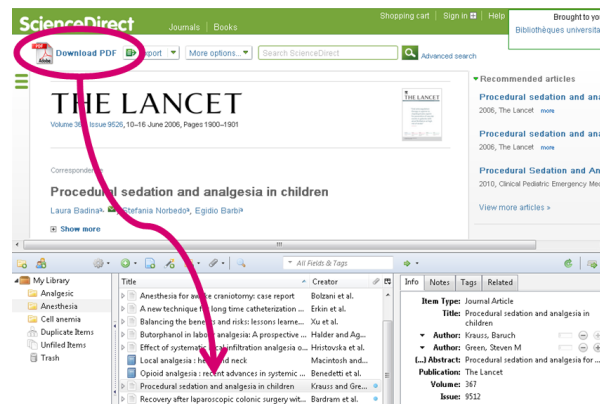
ScienceDirect Journals Books Shopping cart | Sign in | Help Brought to you Bibliothèques universita

PDF Download PDF Export More options... Search ScienceDirect Advanced search

THE LANCET

Volume 36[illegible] Issue 9526, 10–16 June 2006, Pages 1900–1901

Correspondence

Procedural sedation and analgesia in children

Laura Badina, Stefania Norbedo, Egidio Barbi

Show more

Recommended articles

Procedural sedation and ana
2006, The Lancet more

Procedural sedation and ana
2006, The Lancet more

Procedural Sedation and Ana
2010, Clinical Pediatric Emergency Me

View more articles »

All Fields & Tags

My Library
Analgesic
Anesthesia
Cell anemia
Duplicate Items
Unfiled Items
Trash

| Title | Creator |
|---|---|
| Anesthesia for awake craniotomy: case report | Bolzani et al. |
| A new technique for long time catheterization ... | Erkin et al. |
| Balancing the benefits and risks: lessons learne... | Xu et al. |
| Butorphanol in labour analgesia: A prospective ... | Halder and Ag... |
| Effect of systematic local infiltration analgesia o... | Hristovska et al. |
| Local analgesia : head and neck | Macintosh and... |
| Opioid analgesia : recent advances in systemic ... | Benedetti et al. |
| Procedural sedation and analgesia in children | Krauss and Gre... |
| Recovery after laparoscopic colonic surgery wit... | Bardram et al. |

Info Notes Tags Related

Item Type: Journal Article
Title: Procedural sedation and analgesia in children
Author: Krauss, Baruch
Author: Green, Steven M
(...) Abstract: Procedural sedation and analgesia for ...
Publication: The Lancet
Volume: 367
Issue: 9512